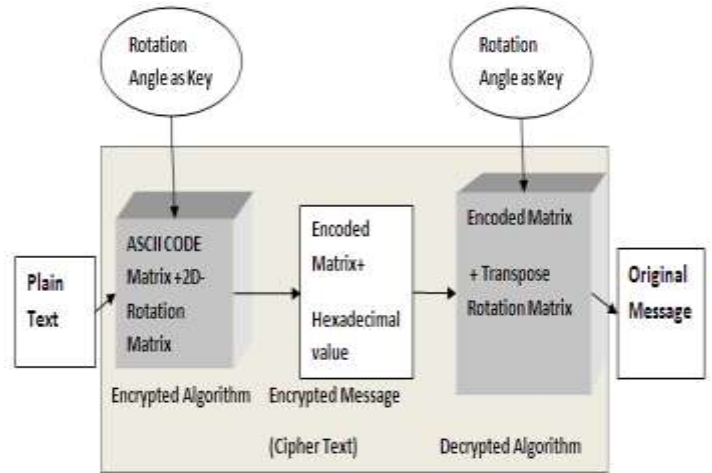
Rotation Angle as Key

Rotation Angle as Key

Plain Text

ASCII CODE Matrix +2D-Rotation Matrix

Encrypted Algorithm

Encoded Matrix+

Hexadecimal value

Encrypted Message

(Cipher Text)

Encoded Matrix

+ Transpose Rotation Matrix

Decrypted Algorithm

Original Message